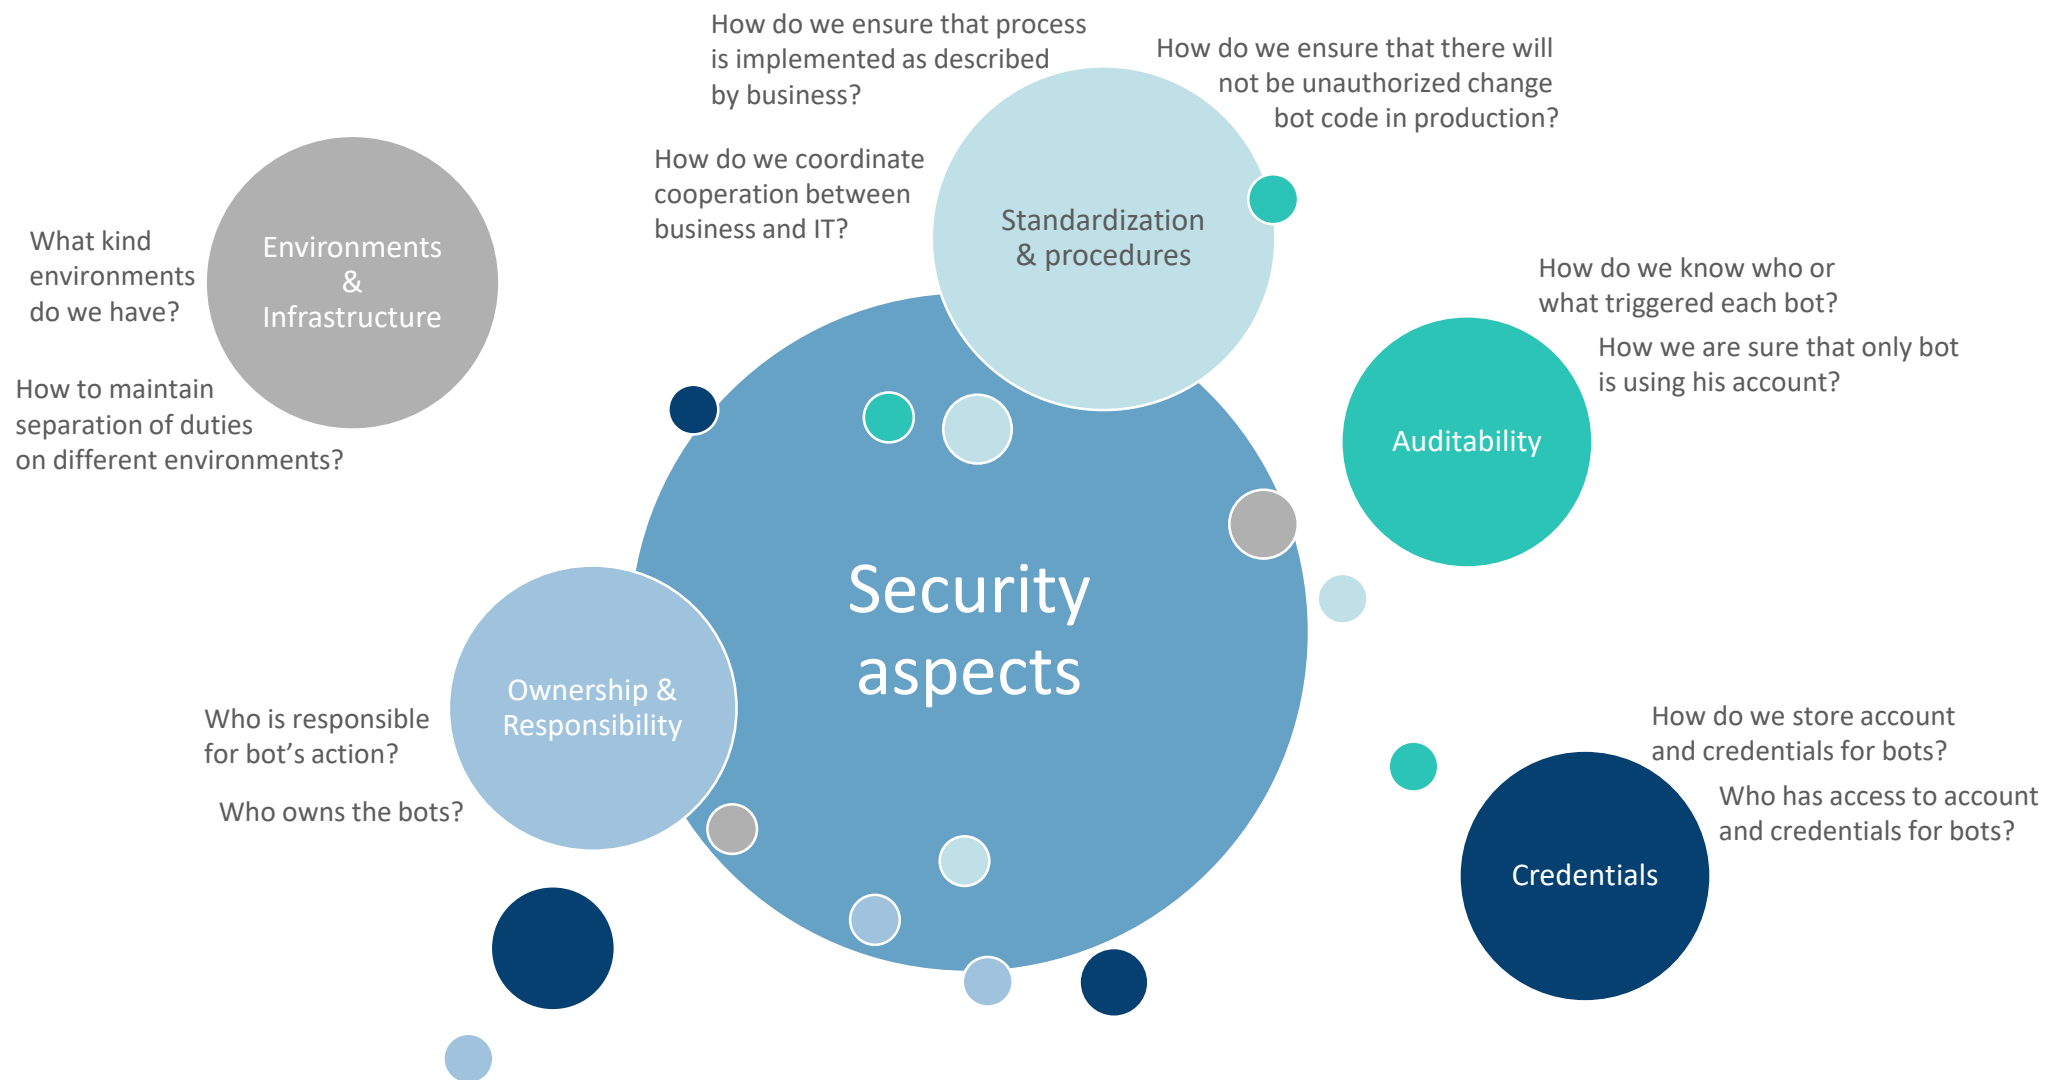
How do we ensure that process is implemented as described by business?

How do we ensure that there will not be unauthorized change bot code in production?

How do we coordinate cooperation between business and IT?

Standardization & procedures

What kind environments do we have?

Environments & Infrastructure

How to maintain separation of duties on different environments?

How do we know who or what triggered each bot?

How we are sure that only bot is using his account?

Auditability

Security aspects

Ownership & Responsibility

Who is responsible for bot's action?

Who owns the bots?

How do we store account and credentials for bots?

Who has access to account and credentials for bots?

Credentials